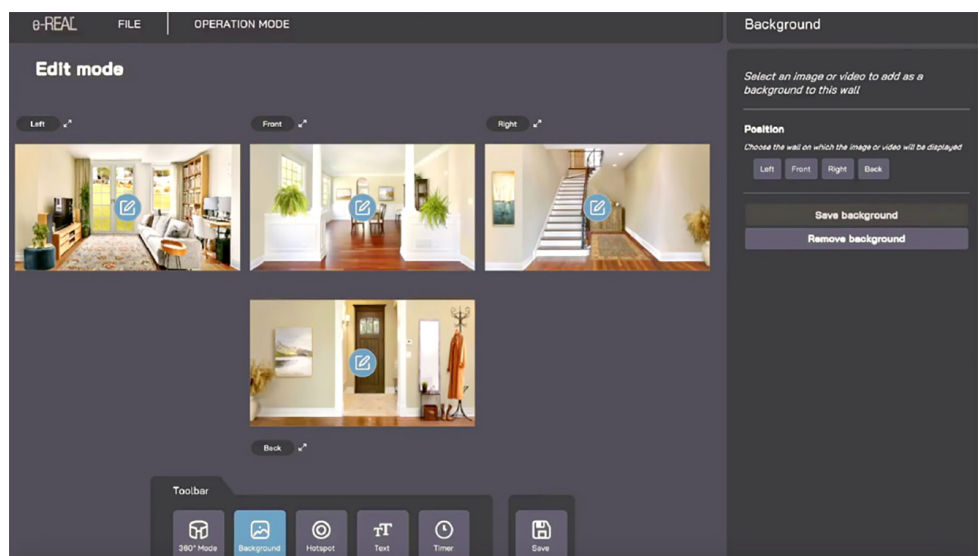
e-REAL FILE OPERATION MODE

Edit mode

Left

Front

Right

Back

Toolbar

360° Mode

Background

Hotspot

Text

Timer

Save

Background

Select an image or video to add as a background to this wall

Position

Choose the wall on which the image or video will be displayed

Left

Front

Right

Back

Save background

Remove background